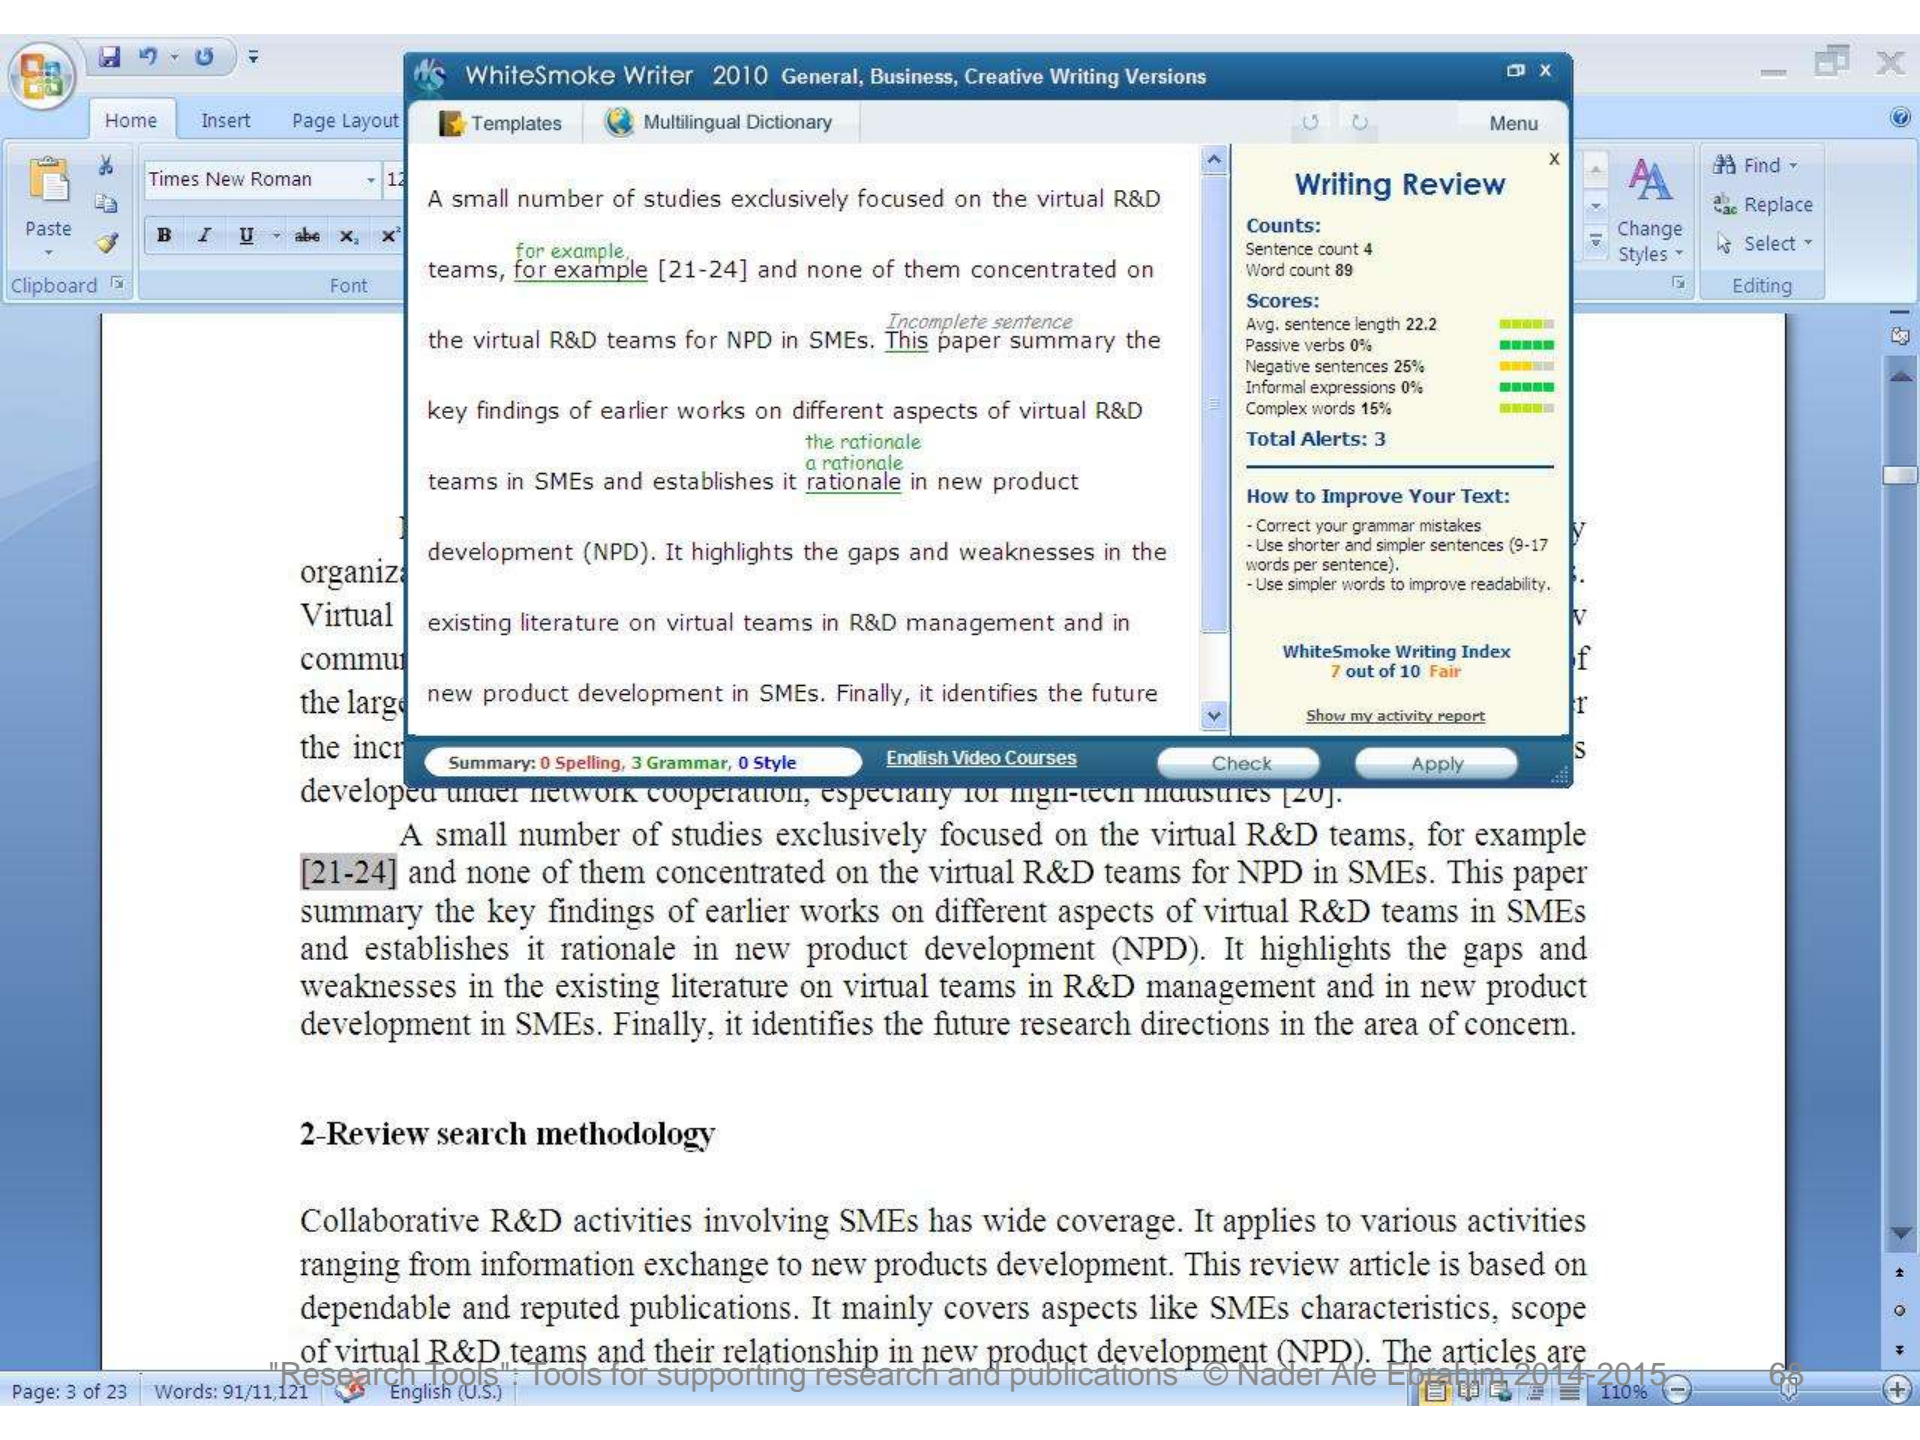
Home Insert Page Layout

Times New Roman 12

Paste

Clipboard Font

WhiteSmoke Writer 2010 General, Business, Creative Writing Versions

Templates Multilingual Dictionary Menu

A small number of studies exclusively focused on the virtual R&D teams, for example [21-24] and none of them concentrated on the virtual R&D teams for NPD in SMEs. This paper summary the key findings of earlier works on different aspects of virtual R&D teams in SMEs and establishes it rationale in new product development (NPD). It highlights the gaps and weaknesses in the existing literature on virtual teams in R&D management and in new product development in SMEs. Finally, it identifies the future

for example,

Incomplete sentence

the rationale
a rationale

Writing Review

Counts:
Sentence count 4
Word count 89

Scores:
Avg. sentence length 22.2
Passive verbs 0%
Negative sentences 25%
Informal expressions 0%
Complex words 15%

Total Alerts: 3

How to Improve Your Text:
- Correct your grammar mistakes
- Use shorter and simpler sentences (9-17 words per sentence).
- Use simpler words to improve readability.

WhiteSmoke Writing Index
7 out of 10 Fair

Show my activity report

Summary: 0 Spelling, 3 Grammar, 0 Style

English Video Courses

Check Apply

Change Styles

Find
Replace
Select

Editing

organiz
Virtual
commu
the larg
the incr
developed under network cooperation, especially for high-tech industries [20].

A small number of studies exclusively focused on the virtual R&D teams, for example [21-24] and none of them concentrated on the virtual R&D teams for NPD in SMEs. This paper summary the key findings of earlier works on different aspects of virtual R&D teams in SMEs and establishes it rationale in new product development (NPD). It highlights the gaps and weaknesses in the existing literature on virtual teams in R&D management and in new product development in SMEs. Finally, it identifies the future research directions in the area of concern.

2-Review search methodology

Collaborative R&D activities involving SMEs has wide coverage. It applies to various activities ranging from information exchange to new products development. This review article is based on dependable and reputed publications. It mainly covers aspects like SMEs characteristics, scope of virtual R&D teams and their relationship in new product development (NPD). The articles are

"Research Tools": Tools for supporting research and publications © Nader Ale Ebrahim 2014-2015 66

Page: 3 of 23 Words: 91/11,121 English (U.S.) 110%